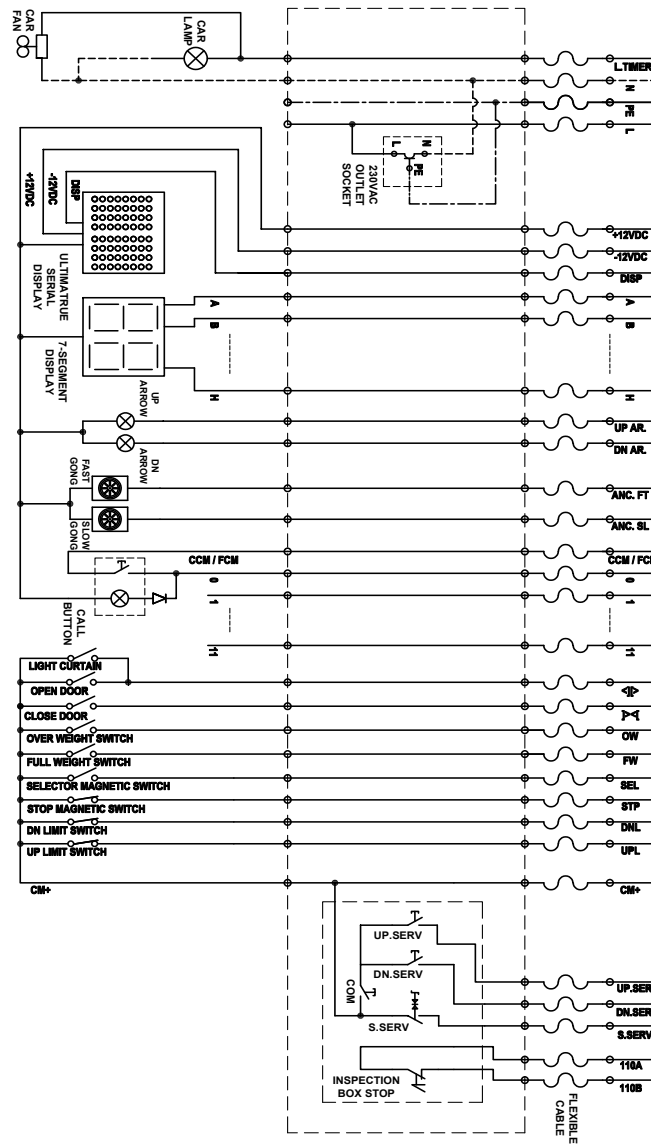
CAR FAN
CAR LAMP
L.TIMER
N
PE
L
230VAC OUTLET SOCKET
L
N
PE
+12VDC
-12VDC
DISP
+12VDC
-12VDC
DISP
ULTIMATRUE SERIAL DISPLAY
A
B
A
B
7-SEGMENT DISPLAY
H
H
UP ARROW
UP AR.
DN ARROW
DN AR.
FAST GONG
ANC. FT
SLOW GONG
ANC. SL
CCM / FCM
CCM / FCM
0
0
1
1
CALL BUTTON
11
11
LIGHT CURTAIN
OPEN DOOR
CLOSE DOOR
OVER WEIGHT SWITCH
OW
FULL WEIGHT SWITCH
FW
SELECTOR MAGNETIC SWITCH
SEL
STOP MAGNETIC SWITCH
STP
DN LIMIT SWITCH
DNL
UP LIMIT SWITCH
UPL
CM+
CM+
UP.SERV
UP.SERV
DN.SERV
DN.SERV
COM
S.SERV
S.SERV
110A
INSPECTION BOX STOP
110B
FLEXIBLE CABLE